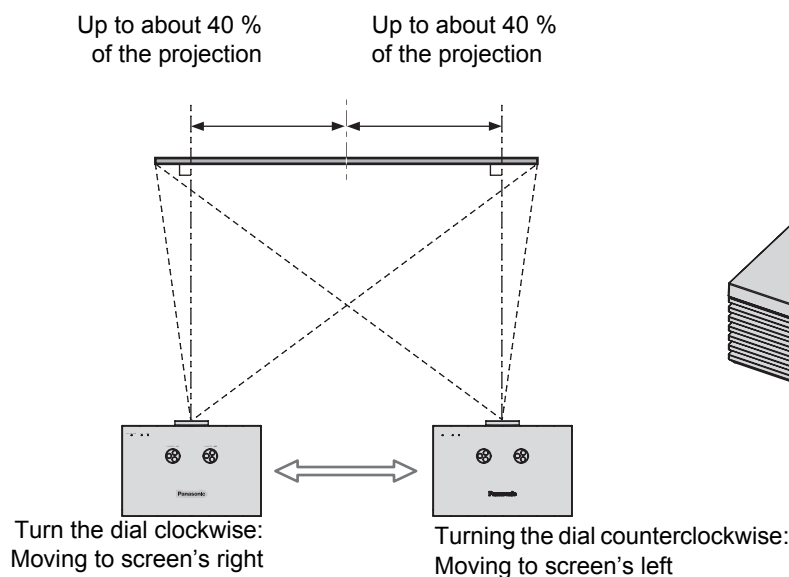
Up to about 40 % of the projection

Up to about 40 % of the projection

Panasonic

Panasonic

Turn the dial clockwise: Moving to screen's right

Turning the dial counterclockwise: Moving to screen's left